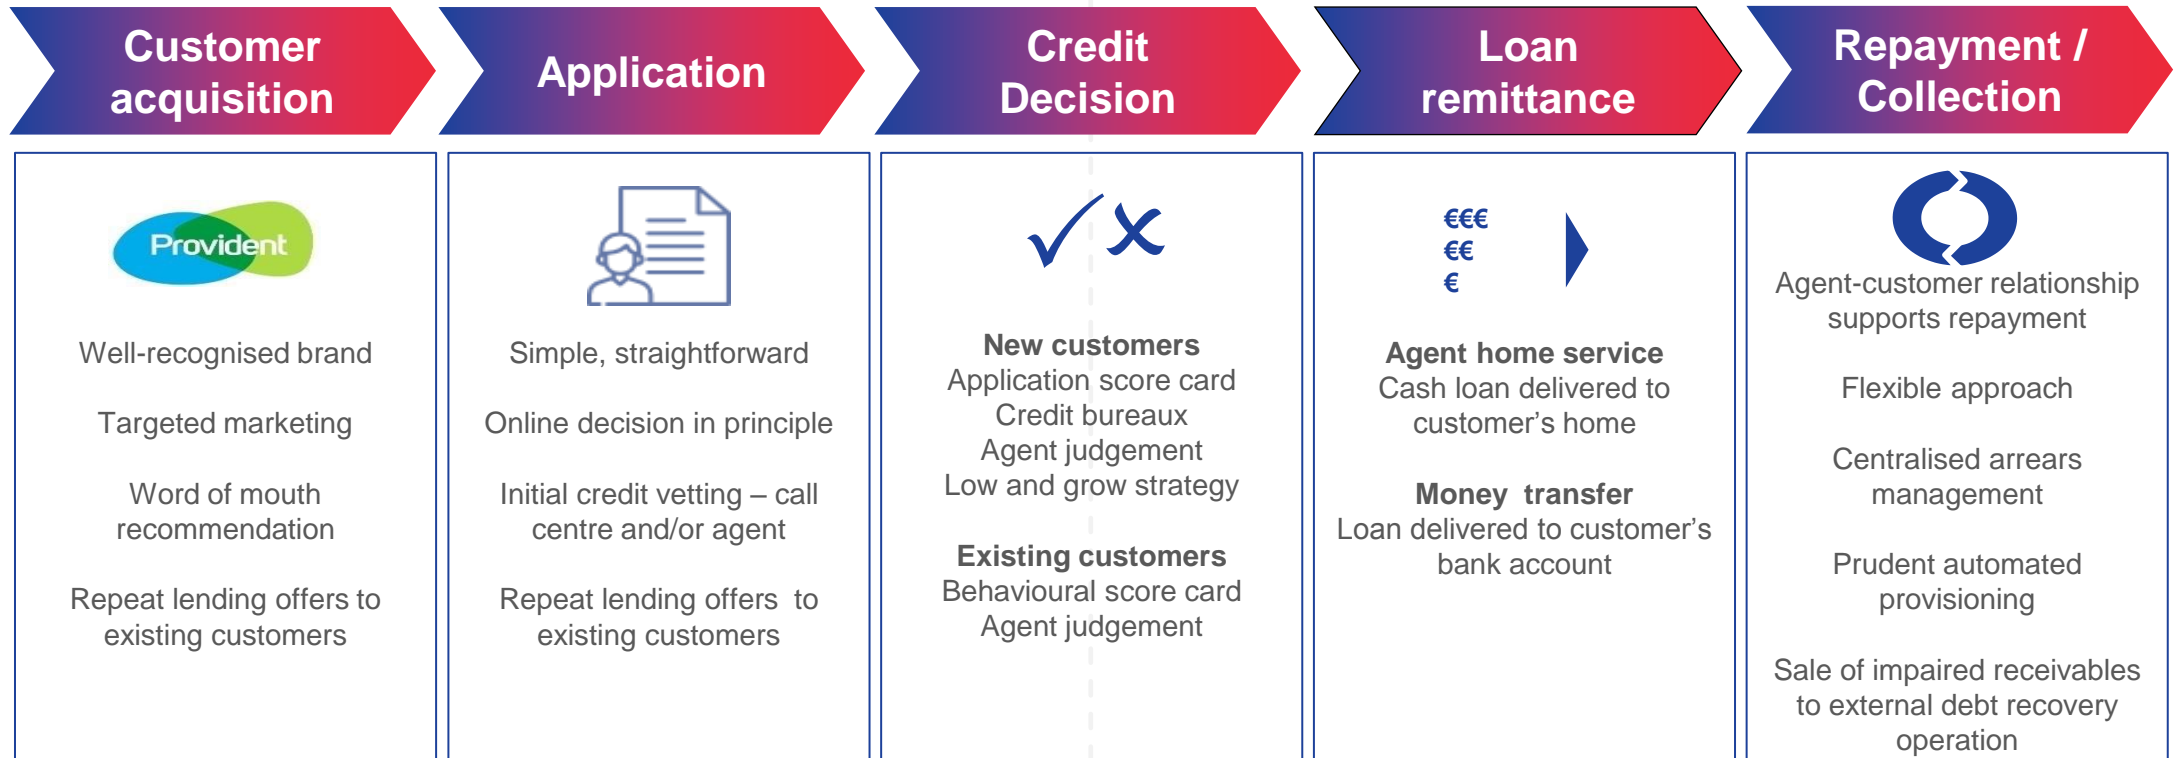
Customer acquisition

Application

Credit Decision

Loan remittance

Repayment / Collection

Provident

Well-recognised brand

Targeted marketing

Word of mouth recommendation

Repeat lending offers to existing customers

Simple, straightforward

Online decision in principle

Initial credit vetting – call centre and/or agent

Repeat lending offers to existing customers

New customers
Application score card
Credit bureaux
Agent judgement
Low and grow strategy

Existing customers
Behavioural score card
Agent judgement

€€€
€€
€

Agent home service
Cash loan delivered to customer's home

Money transfer
Loan delivered to customer's bank account

Agent-customer relationship supports repayment

Flexible approach

Centralised arrears management

Prudent automated provisioning

Sale of impaired receivables to external debt recovery operation